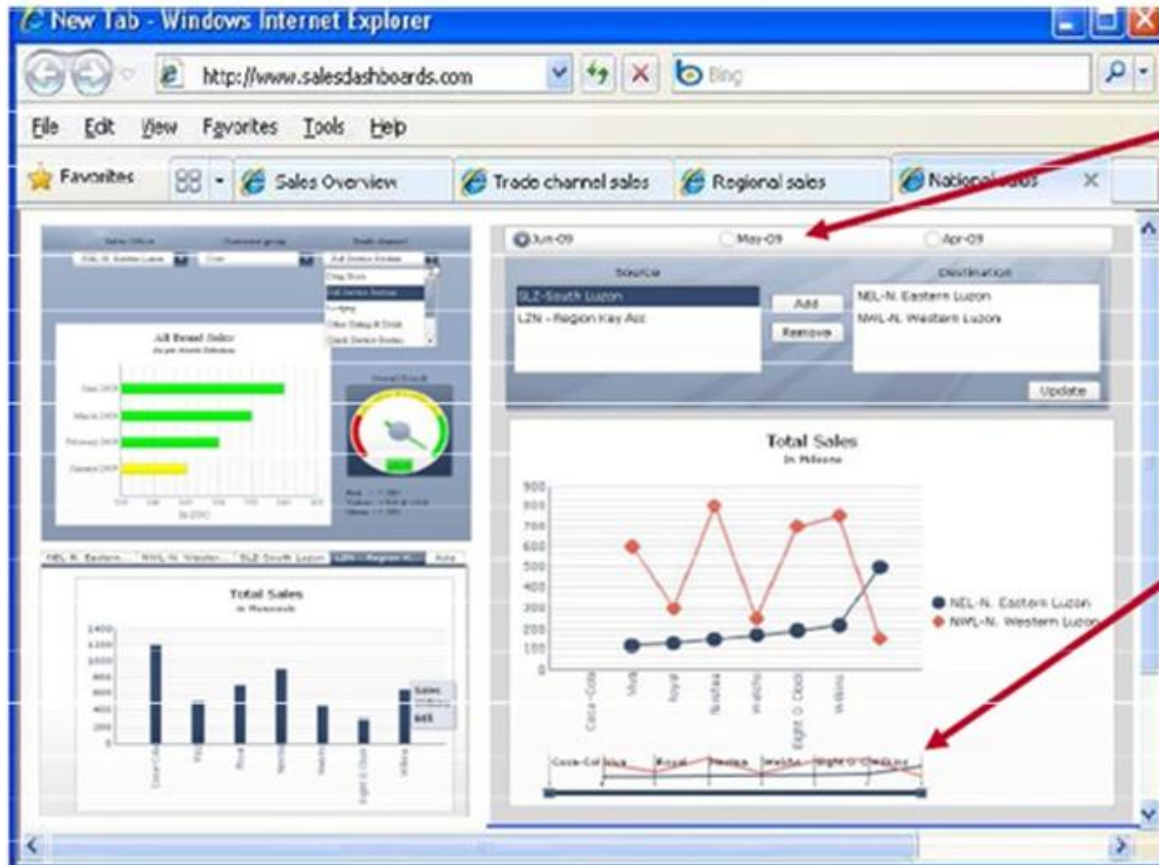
New Tab - Windows Internet Explorer

http://www.salesdashboards.com

Bing

File Edit View Favorites Tools Help

Favorites

Sales Overview

Trade channel sales

Regional sales

National sales

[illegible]

All Brand Sales

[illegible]

Total Sales

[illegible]

NEL-N. Eastern... NWL-N. Western... SLZ-South Luzon LZN - Region K... Asia

Total Sales

1400
1200
1000
800
600
400
200
0

Jun-09 May-09 Apr-09

Source

SLZ-South Luzon
LZN - Region Key Acc

Add
Remove

Destination

NEL-N. Eastern Luzon
NWL-N. Western Luzon

Update

Total Sales

In Millions

900
800
700
600
500
400
300
200
100
0

Coca-Cola
Viva
Royal
Nestea
Wilkins
Eight O' Clock
Wilkins

NEL-N. Eastern Luzon
NWL-N. Western Luzon

Coca-Col Viva Royal Nestea Wilkins Eight O Clo Wilkins